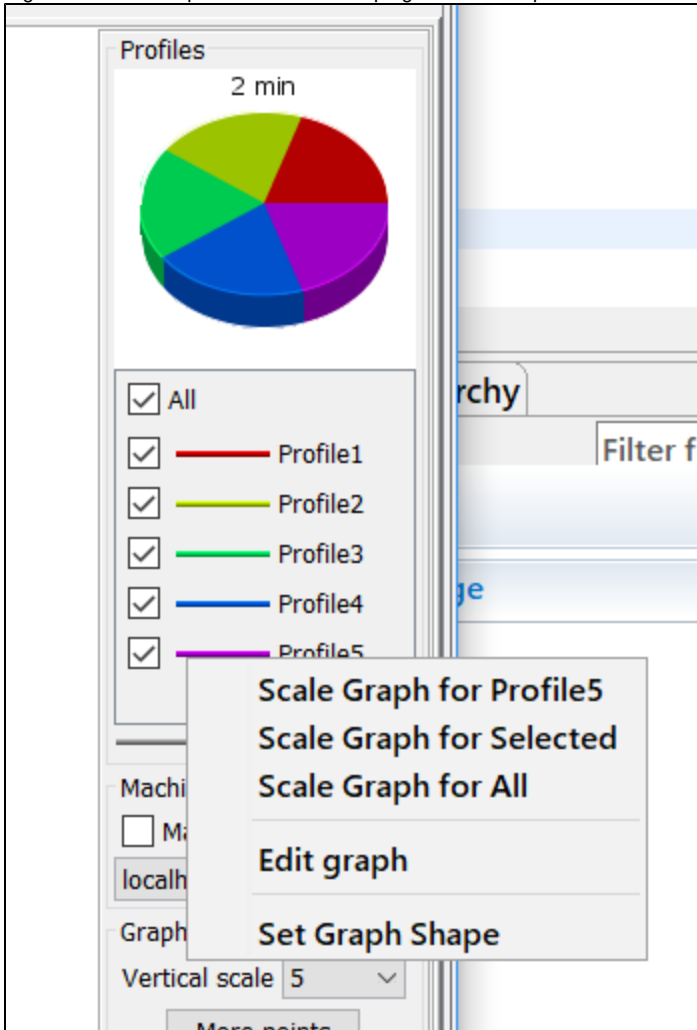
Profiles
2 min
All
Profile1
Profile2
Profile3
Profile4
Profile5
rchy
Filter f
ge
Scale Graph for Profile5
Scale Graph for Selected
Scale Graph for All
Edit graph
Set Graph Shape
Machi
Ma
localh
Graph
Vertical scale 5
More points